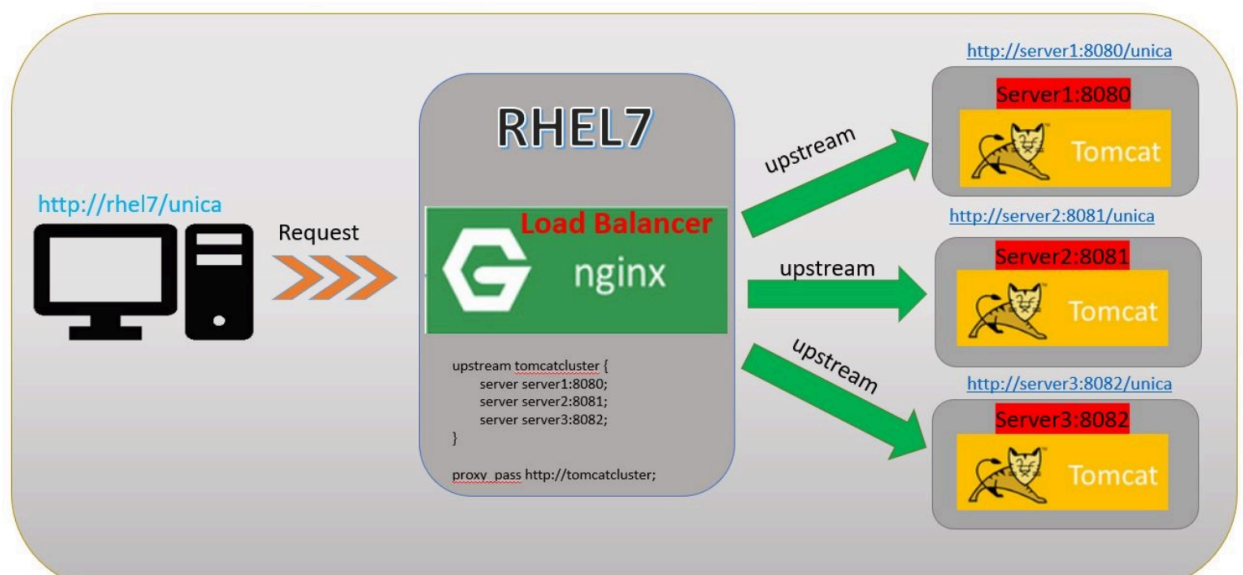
http://rhel7/unica

Request

RHEL7

Load Balancer

nginx

upstream tomcatcluster {
server server1:8080;
server server2:8081;
server server3:8082;
}

proxy_pass http://tomcatcluster;

upstream

upstream

upstream

http://server1:8080/unica

Server1:8080

Tomcat

http://server2:8081/unica

Server2:8081

Tomcat

http://server3:8082/unica

Server3:8082

Tomcat